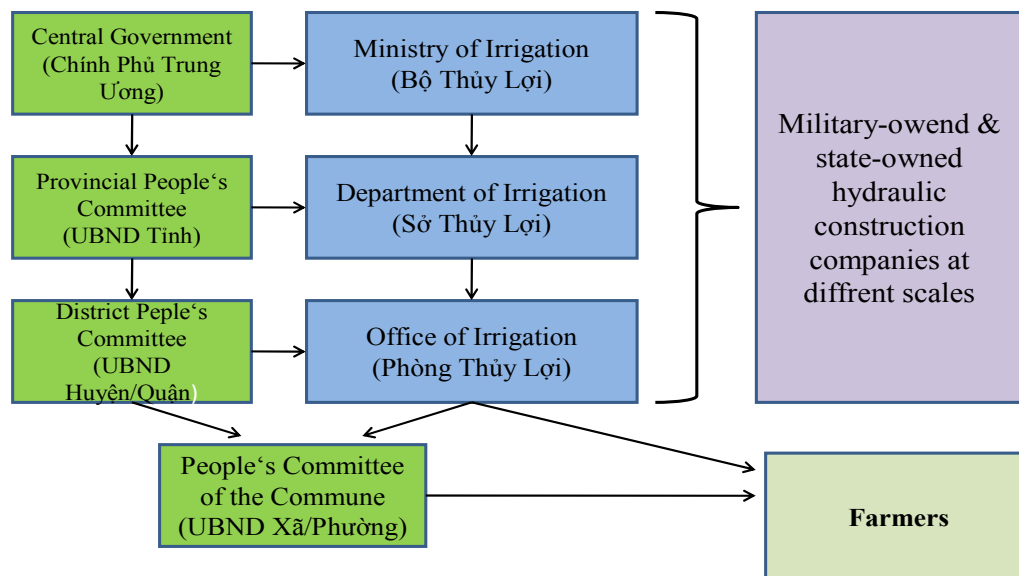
Central Government (Chính Phủ Trung Ương)

Ministry of Irrigation (Bộ Thủy Lợi)

Provincial People‘s Committee (UBND Tỉnh)

Department of Irrigation (Sở Thủy Lợi)

District Peple‘s Committee (UBND Huyện/Quận)

Office of Irrigation (Phòng Thủy Lợi)

Military-owend & state-owned hydraulic construction companies at diffrent scales

People‘s Committee of the Commune (UBND Xã/Phường)

Farmers